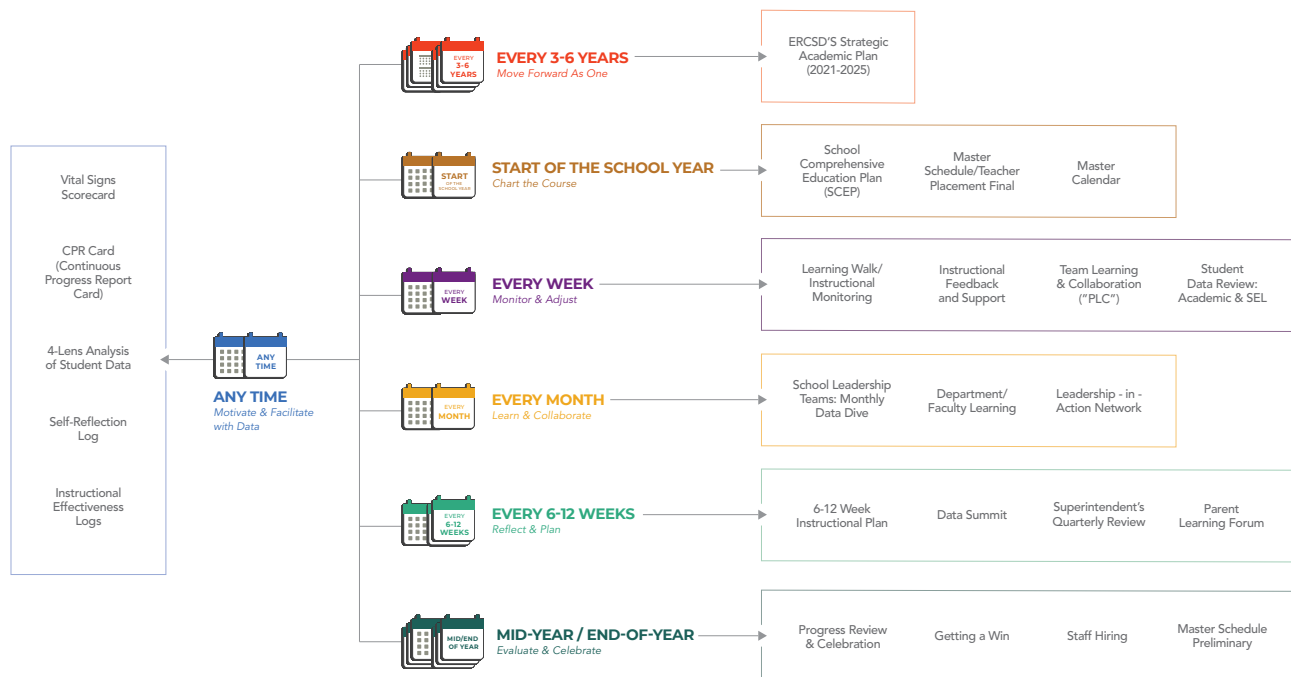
Vital Signs Scorecard

CPR Card (Continuous Progress Report Card)

4-Lens Analysis of Student Data

Self-Reflection Log

Instructional Effectiveness Logs

ANY TIME

ANY TIME
Motivate & Facilitate with Data

EVERY 3-6 YEARS

EVERY 3-6 YEARS
Move Forward As One

ERCSD'S Strategic Academic Plan (2021-2025)

START OF THE SCHOOL YEAR

START OF THE SCHOOL YEAR
Chart the Course

School Comprehensive Education Plan (SCEP)

Master Schedule/Teacher Placement Final

Master Calendar

EVERY WEEK

EVERY WEEK
Monitor & Adjust

Learning Walk/ Instructional Monitoring

Instructional Feedback and Support

Team Learning & Collaboration ("PLC")

Student Data Review: Academic & SEL

EVERY MONTH

EVERY MONTH
Learn & Collaborate

School Leadership Teams: Monthly Data Dive

Department/ Faculty Learning

Leadership - in - Action Network

EVERY 6-12 WEEKS

EVERY 6-12 WEEKS
Reflect & Plan

6-12 Week Instructional Plan

Data Summit

Superintendent's Quarterly Review

Parent Learning Forum

MID/END OF YEAR

MID-YEAR / END-OF-YEAR
Evaluate & Celebrate

Progress Review & Celebration

Getting a Win

Staff Hiring

Master Schedule Preliminary